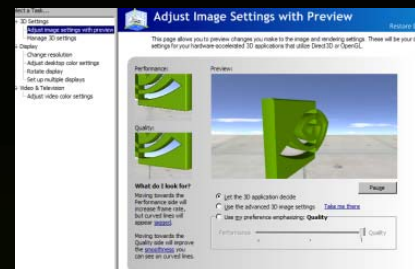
lect a Task...
3D Settings
Adjust image settings with preview
Manage 3D settings
Display
Change resolution
Adjust desktop color settings
Rotate display
Set up multiple displays
Video & Television
Adjust video color settings

Adjust Image Settings with Preview

Restore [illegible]

This page allows you to preview changes you make to the image and rendering settings. These will be your settings for your hardware-accelerated 3D applications that utilize Direct3D or OpenGL.

Performance:

Preview:

Quality:

What do I look for?

Moving towards the Performance side will increase frame rate, but curved lines will appear jagged.

Moving towards the Quality side will improve the smoothness you can see on curved lines.

Let the 3D application decide

Use the advanced 3D image settings Take me there

Use my preference emphasizing: Quality

Performance

Quality

Pause